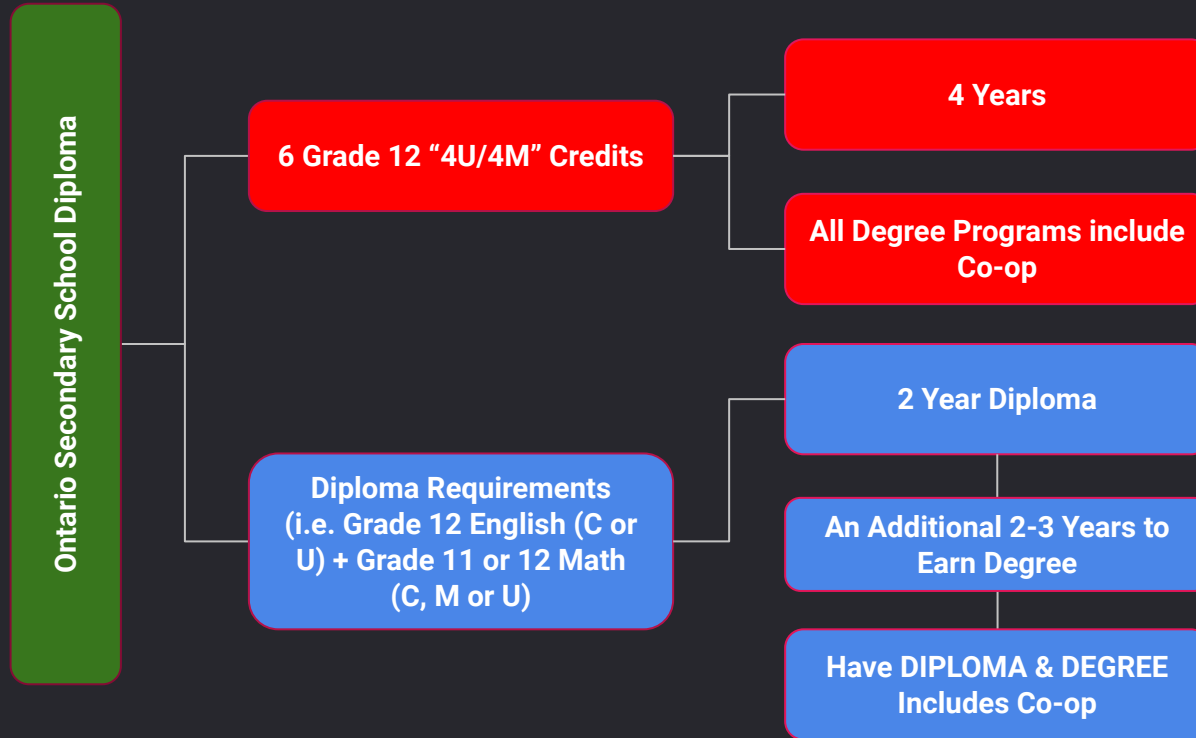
Ontario Secondary School Diploma

6 Grade 12 “4U/4M” Credits

4 Years

All Degree Programs include Co-op

Diploma Requirements (i.e. Grade 12 English (C or U) + Grade 11 or 12 Math (C, M or U)

2 Year Diploma

An Additional 2-3 Years to Earn Degree

Have DIPLOMA & DEGREE Includes Co-op